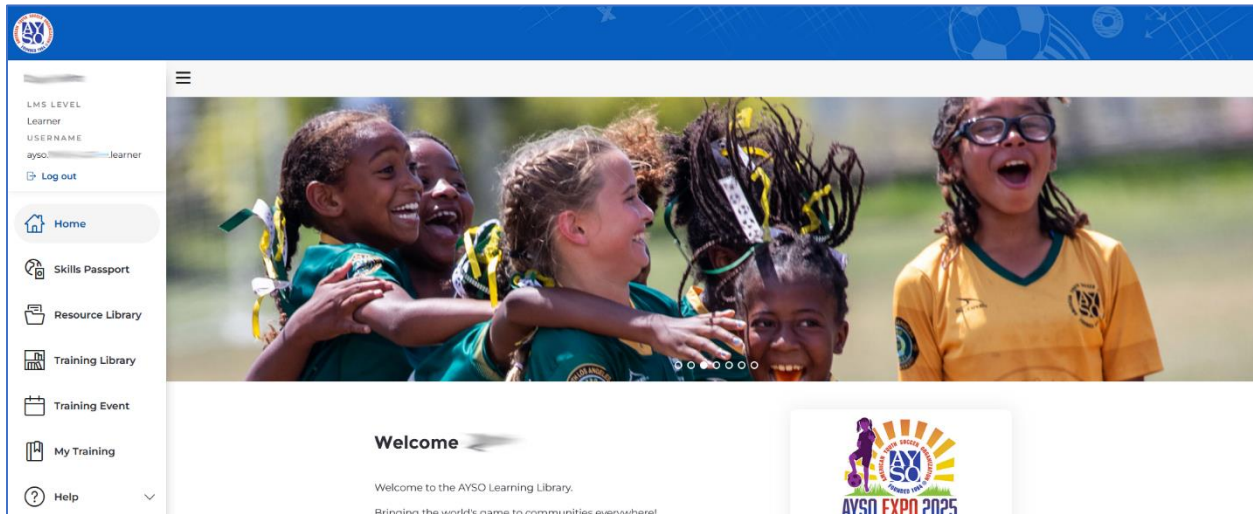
LMS LEVEL
Learner
USERNAME
ayso.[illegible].learner
Log out

Home
Skills Passport
Resource Library
Training Library
Training Event
My Training
Help

Welcome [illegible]

Welcome to the AYSO Learning Library.

Bringing the world's game to communities everywhere!

AYSO EXPO 2025